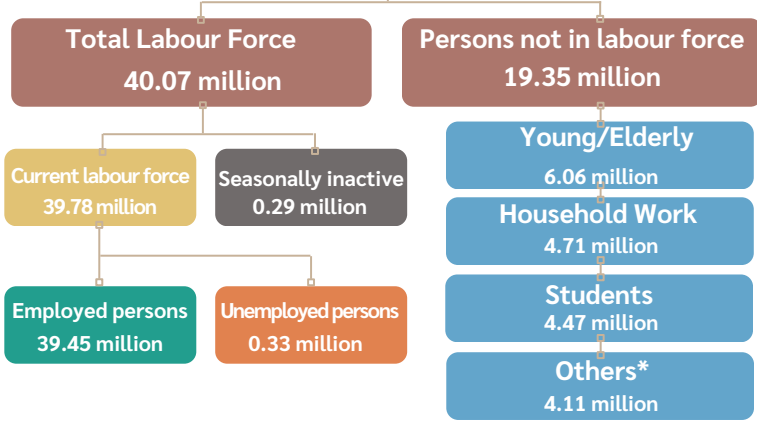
Total Labour Force
40.07 million

Persons not in labour force
19.35 million

Current labour force
39.78 million

Seasonally inactive
0.29 million

Young/Elderly
6.06 million

Household Work
4.71 million

Employed persons
39.45 million

Unemployed persons
0.33 million

Students
4.47 million

Others*
4.11 million